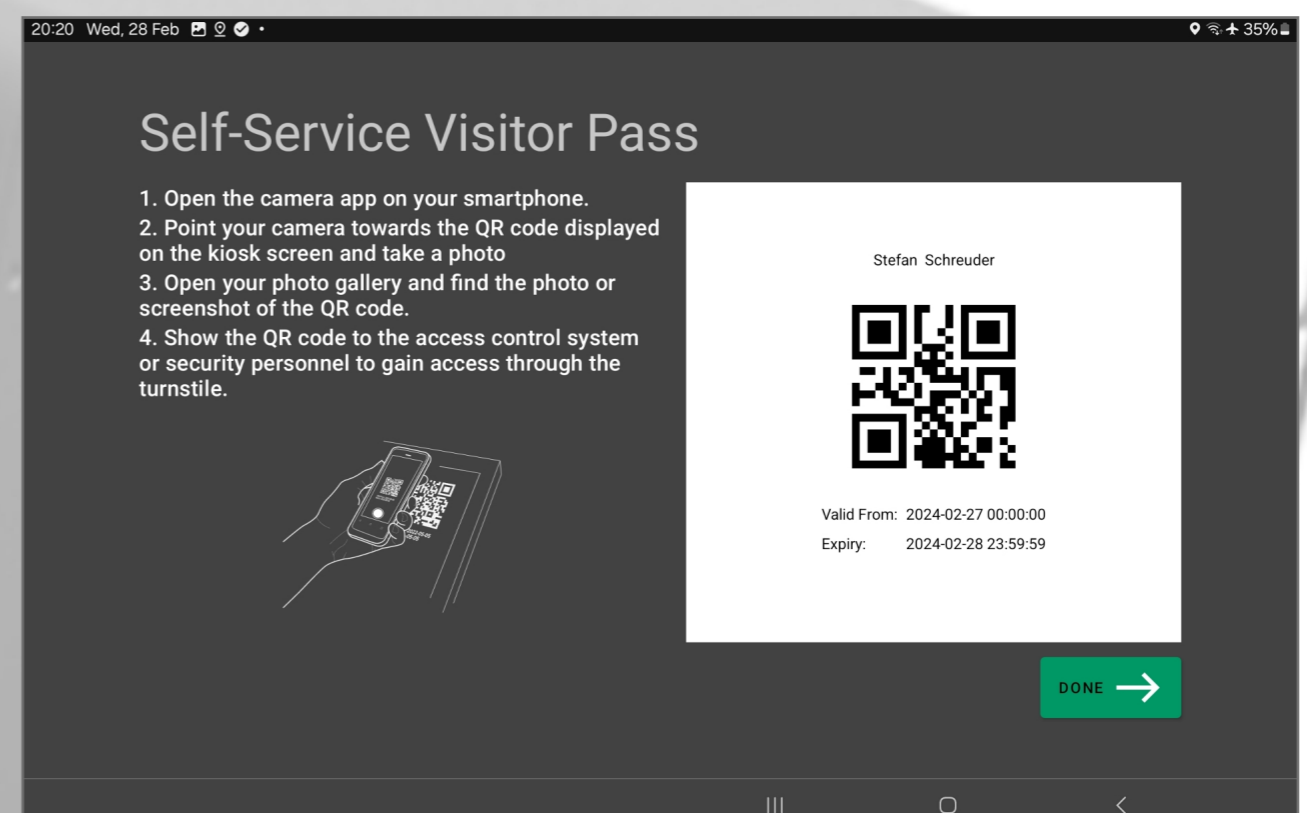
20:20 Wed, 28 Feb

35%

Self-Service Visitor Pass

1. Open the camera app on your smartphone.
2. Point your camera towards the QR code displayed on the kiosk screen and take a photo
3. Open your photo gallery and find the photo or screenshot of the QR code.
4. Show the QR code to the access control system or security personnel to gain access through the turnstile.

Stefan Schreuder

Valid From: 2024-02-27 00:00:00
Expiry: 2024-02-28 23:59:59

DONE